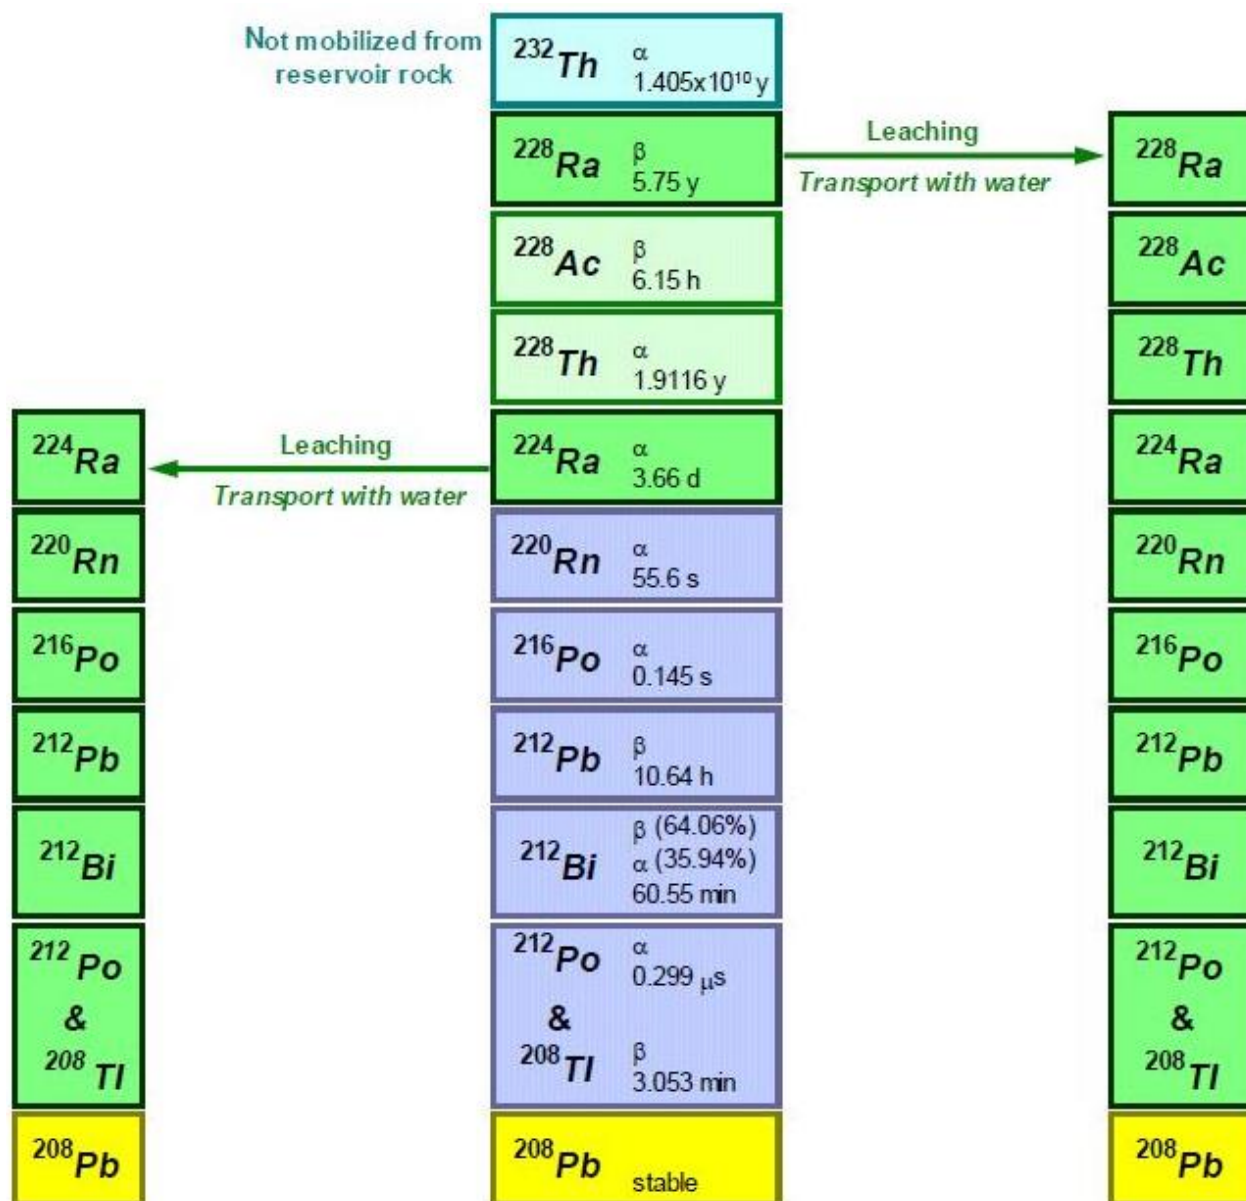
Not mobilized from reservoir rock

$^{232}Th$ α $1.405x10^{10}$ y

$^{228}Ra$ β 5.75 y

Leaching
Transport with water

$^{228}Ra$

$^{228}Ac$ β 6.15 h

$^{228}Ac$

$^{228}Th$ α 1.9116 y

$^{228}Th$

$^{224}Ra$

Leaching
Transport with water

$^{224}Ra$ α 3.66 d

$^{224}Ra$

$^{220}Rn$

$^{220}Rn$ α 55.6 s

$^{220}Rn$

$^{216}Po$

$^{216}Po$ α 0.145 s

$^{216}Po$

$^{212}Pb$

$^{212}Pb$ β 10.64 h

$^{212}Pb$

$^{212}Bi$

$^{212}Bi$ β (64.06%) α (35.94%) 60.55 min

$^{212}Bi$

$^{212}Po$ & $^{208}Tl$

$^{212}Po$ α 0.299 μs
&
$^{208}Tl$ β 3.053 min

$^{212}Po$ & $^{208}Tl$

$^{208}Pb$

$^{208}Pb$ stable

$^{208}Pb$